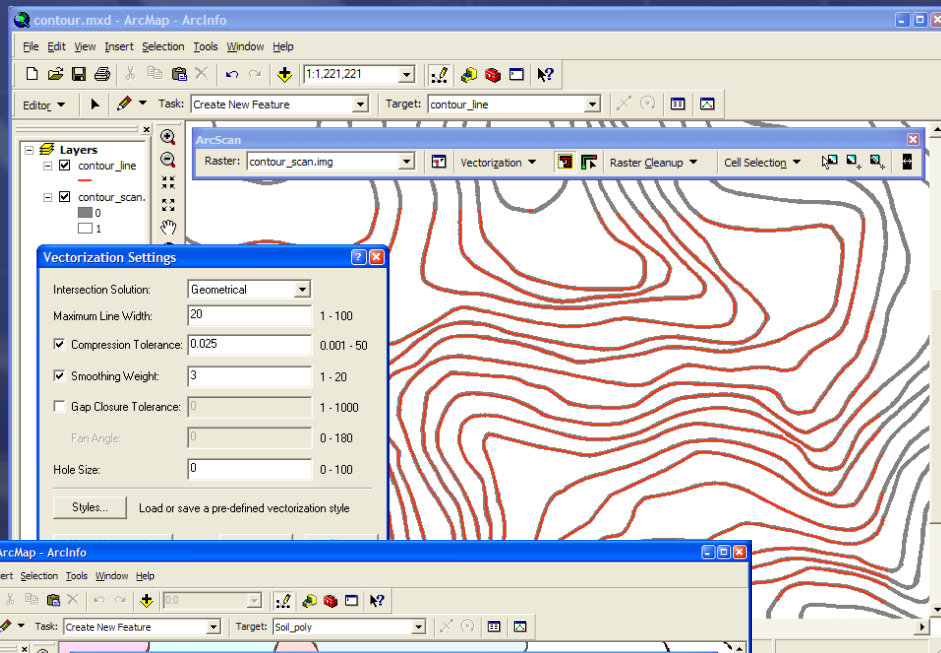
contour.mxd - ArcMap - ArcInfo

File Edit View Insert Selection Tools Window Help

1:1,221,221

Editor ▾ Task: Create New Feature Target: contour_line

Layers
contour_line
contour_scan.
0
1

ArcScan
Raster: contour_scan.img Vectorization ▾ Raster Cleanup ▾ Cell Selection ▾

Vectorization Settings

Intersection Solution: Geometrical

Maximum Line Width: 20 1 - 100

Compression Tolerance: 0.025 0.001 - 50

Smoothing Weight: 3 1 - 20

Gap Closure Tolerance: 0 1 - 1000

Fan Angle: 0 0 - 180

Hole Size: 0 0 - 100

Styles... Load or save a pre-defined vectorization style

rcMap - ArcInfo

sert Selection Tools Window Help

Task: Create New Feature Target: Soil_poly